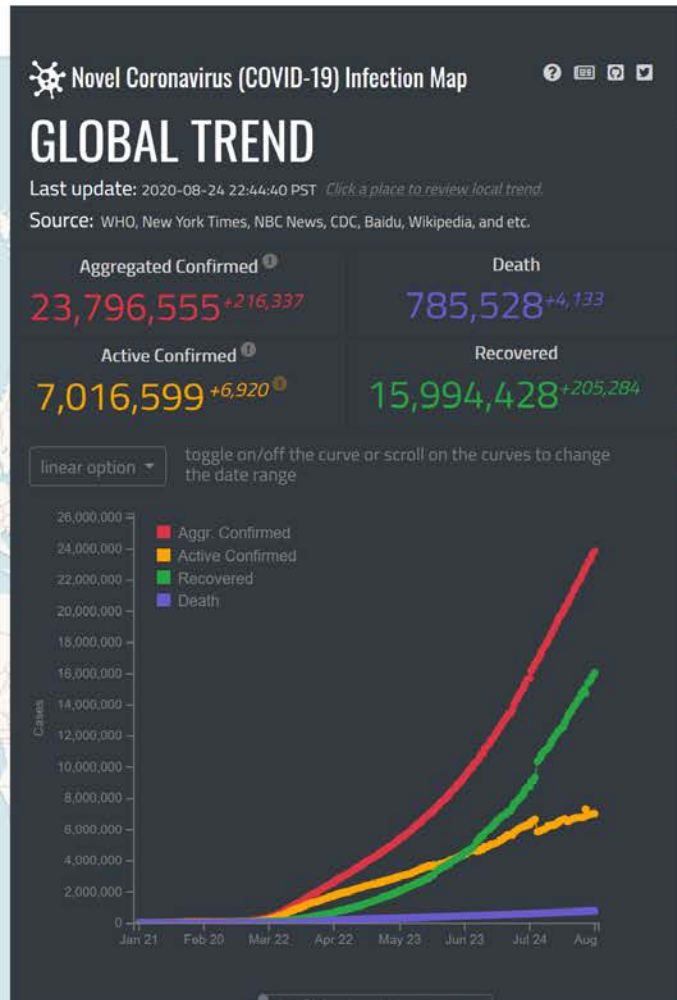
Novel Coronavirus (COVID-19) Infection Map

GLOBAL TREND

Last update: 2020-08-24 22:44:40 PST Click a place to review local trend.

Source: WHO, New York Times, NBC News, CDC, Baidu, Wikipedia, and etc.

Aggregated Confirmed
23,796,555 +216,337

Death
785,528 +4,133

Active Confirmed
7,016,599 +6,920

Recovered
15,994,428 +205,284

linear option

toggle on/off the curve or scroll on the curves to change the date range

Aggr. Confirmed
Active Confirmed
Recovered
Death

Cases

26,000,000
24,000,000
22,000,000
20,000,000
18,000,000
16,000,000
14,000,000
12,000,000
10,000,000
8,000,000
6,000,000
4,000,000
2,000,000
0

Jan 21 Feb 20 Mar 22 Apr 22 May 23 Jun 23 Jul 24 Aug